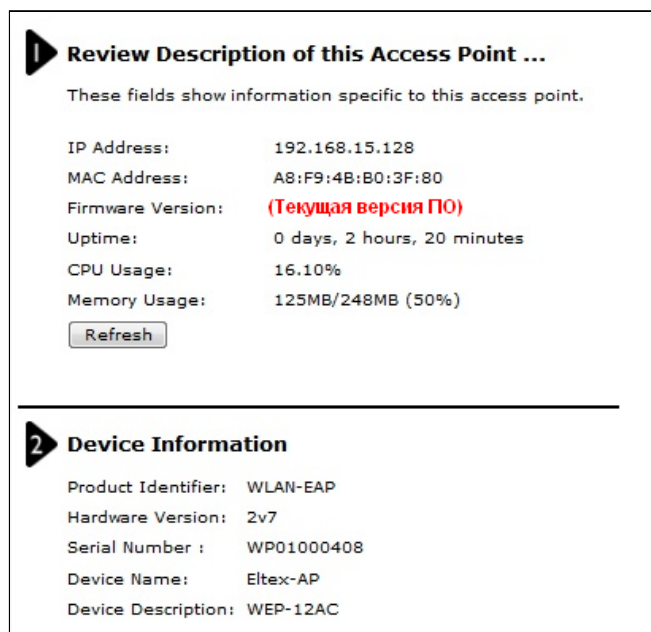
1 Review Description of this Access Point ...

These fields show information specific to this access point.

| | |
|---|---|
| IP Address: | 192.168.15.128 |
| MAC Address: | A8:F9:4B:B0:3F:80 |
| Firmware Version: | (Текущая версия ПО) |
| Uptime: | 0 days, 2 hours, 20 minutes |
| CPU Usage: | 16.10% |
| Memory Usage: | 125MB/248MB (50%) |

Refresh

2 Device Information

| | |
|---|---|
| Product Identifier: | WLAN-EAP |
| Hardware Version: | 2v7 |
| Serial Number : | WP01000408 |
| Device Name: | Eltex-AP |
| Device Description: | WEP-12AC |